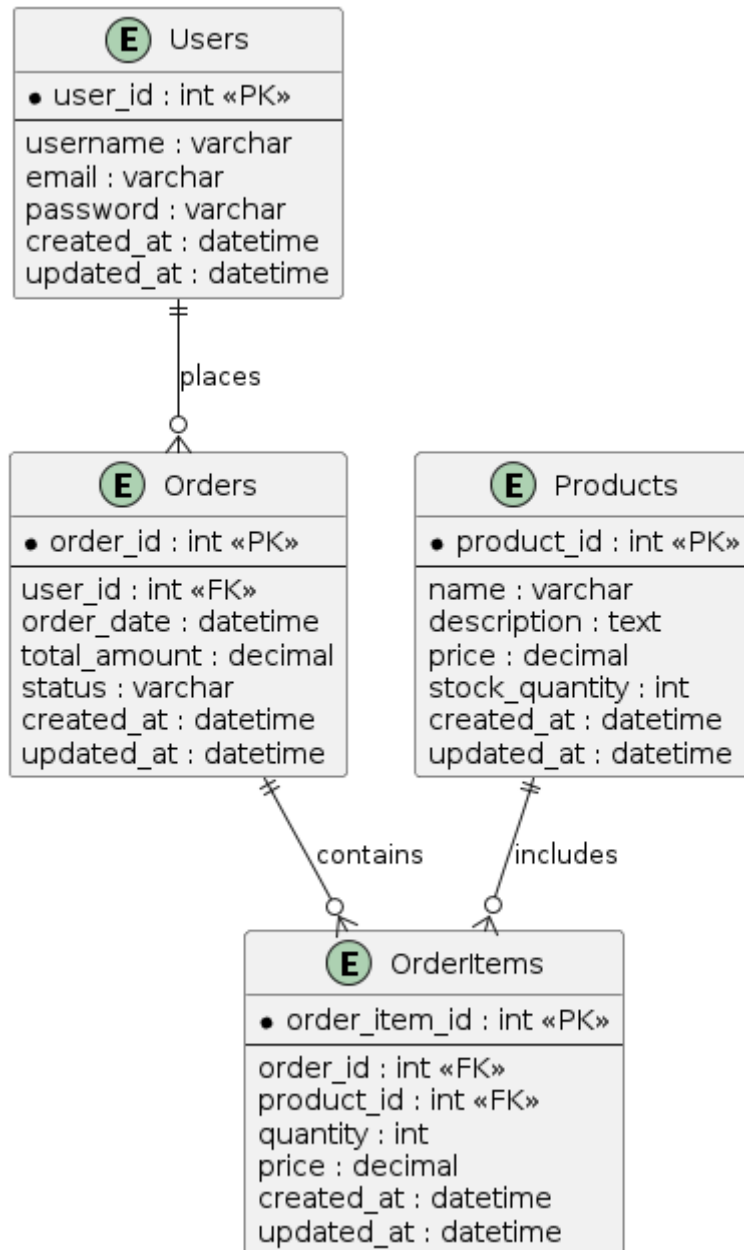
E Users

• user_id : int «PK»

username : varchar
email : varchar
password : varchar
created_at : datetime
updated_at : datetime

places

E Orders

• order_id : int «PK»

user_id : int «FK»
order_date : datetime
total_amount : decimal
status : varchar
created_at : datetime
updated_at : datetime

E Products

• product_id : int «PK»

name : varchar
description : text
price : decimal
stock_quantity : int
created_at : datetime
updated_at : datetime

contains

includes

E OrderItems

• order_item_id : int «PK»

order_id : int «FK»
product_id : int «FK»
quantity : int
price : decimal
created_at : datetime
updated_at : datetime